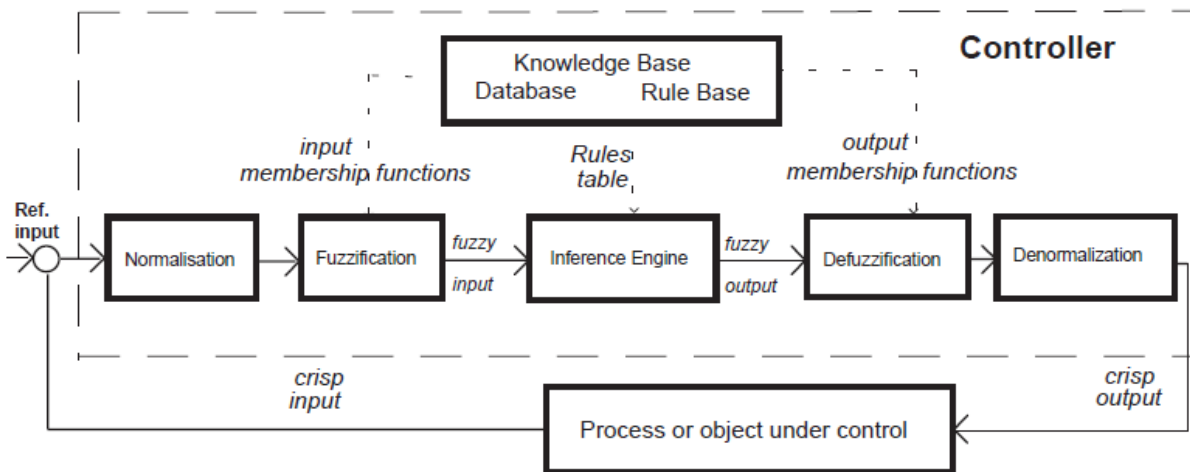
Controller

Knowledge Base
Database Rule Base

input membership functions

Rules table

output membership functions

Ref. input

Normalisation

Fuzzification

fuzzy input

Inference Engine

fuzzy output

Defuzzification

Denormalization

crisp input

crisp output

Process or object under control